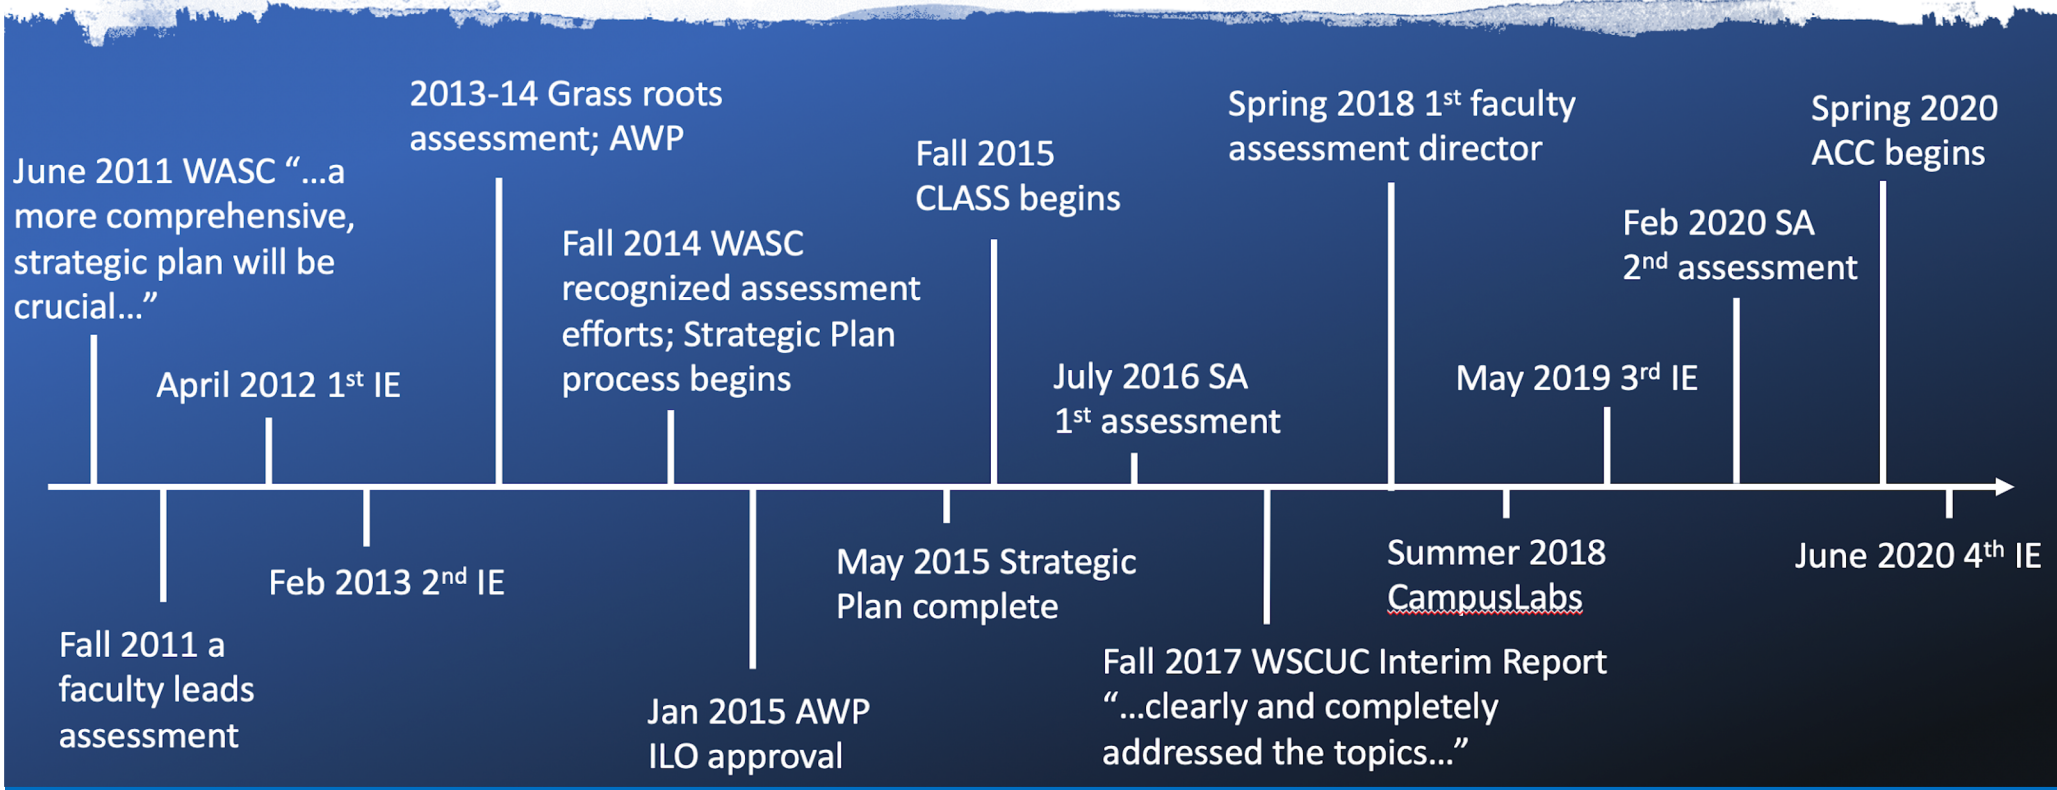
June 2011 WASC "…a more comprehensive, strategic plan will be crucial…"

Fall 2011 a faculty leads assessment

April 2012 1$^{st}$ IE

Feb 2013 2$^{nd}$ IE

2013-14 Grass roots assessment; AWP

Fall 2014 WASC recognized assessment efforts; Strategic Plan process begins

Jan 2015 AWP ILO approval

May 2015 Strategic Plan complete

Fall 2015 CLASS begins

July 2016 SA 1$^{st}$ assessment

Fall 2017 WSCUC Interim Report "…clearly and completely addressed the topics…"

Spring 2018 1$^{st}$ faculty assessment director

Summer 2018 CampusLabs

May 2019 3$^{rd}$ IE

Feb 2020 SA 2$^{nd}$ assessment

Spring 2020 ACC begins

June 2020 4$^{th}$ IE